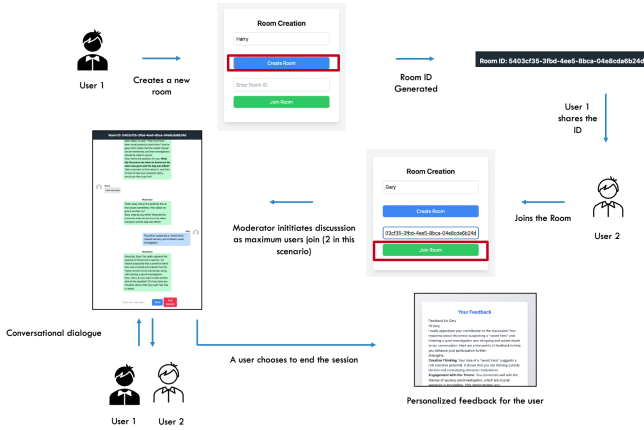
User 1

Creates a new room

Room Creation

Harry

Create Room

Enter Room ID

Join Room

Room ID Generated

Room ID: 5403cf35-3fbd-4ee5-8bca-04e8cda6b24d

User 1 shares the ID

Room Creation

Gary

Create Room

03cf35-3fbd-4ee5-8bca-04e8cda6b24d

Join Room

Joins the Room

User 2

Moderator inititiates discusssion as maximum users join (2 in this scenario)

Room ID: 5403cf35-3fbd-4ee5-8bca-04e8cda6b24d

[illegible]

Conversational dialogue

A user chooses to end the session

User 1

User 2

Your Feedback

Feedback for Gary

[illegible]

Personalized feedback for the user